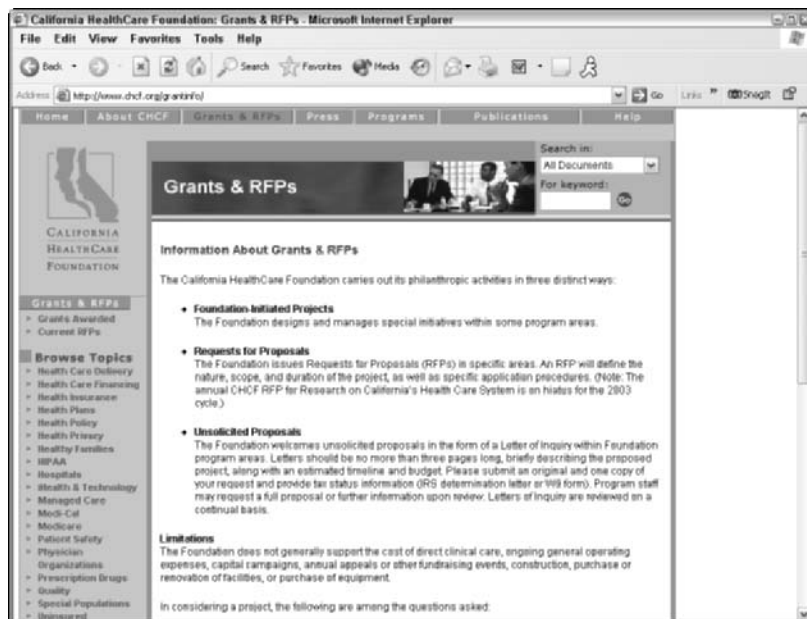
California HealthCare Foundation: Grants & RFPs - Microsoft Internet Explorer

File Edit View Favorites Tools Help

Back Search Favorites Media

Address http://www.chcf.org/grantinfo/ Go Links SnagIt

Home About CHCF Grants & RFPs Press Programs Publications Help

Grants & RFPs

Search in:
All Documents
For keyword:
Go

CALIFORNIA HEALTHCARE FOUNDATION

Grants & RFPs
Grants Awarded
Current RFPs

Browse Topics
Health Care Delivery
Health Care Financing
Health Insurance
Health Plans
Health Policy
Health Privacy
Healthy Families
HIPAA
Hospitals
Health & Technology
Managed Care
Medi-Cal
Medicare
Patient Safety
Physician Organizations
Prescription Drugs
Quality
Special Populations
Uninsured

Information About Grants & RFPs

The California HealthCare Foundation carries out its philanthropic activities in three distinct ways:

• Foundation-Initiated Projects
The Foundation designs and manages special initiatives within some program areas.

• Requests for Proposals
The Foundation issues Requests for Proposals (RFPs) in specific areas. An RFP will define the nature, scope, and duration of the project, as well as specific application procedures. (Note: The annual CHCF RFP for Research on California's Health Care System is on hiatus for the 2003 cycle.)

• Unsolicited Proposals
The Foundation welcomes unsolicited proposals in the form of a Letter of Inquiry within Foundation program areas. Letters should be no more than three pages long, briefly describing the proposed project, along with an estimated timeline and budget. Please submit an original and one copy of your request and provide tax status information (IRS determination letter or W9 form). Program staff may request a full proposal or further information upon review. Letters of Inquiry are reviewed on a continual basis.

Limitations
The Foundation does not generally support the cost of direct clinical care, ongoing general operating expenses, capital campaigns, annual appeals or other fundraising events, construction, purchase or renovation of facilities, or purchase of equipment.

In considering a project, the following are among the questions asked: